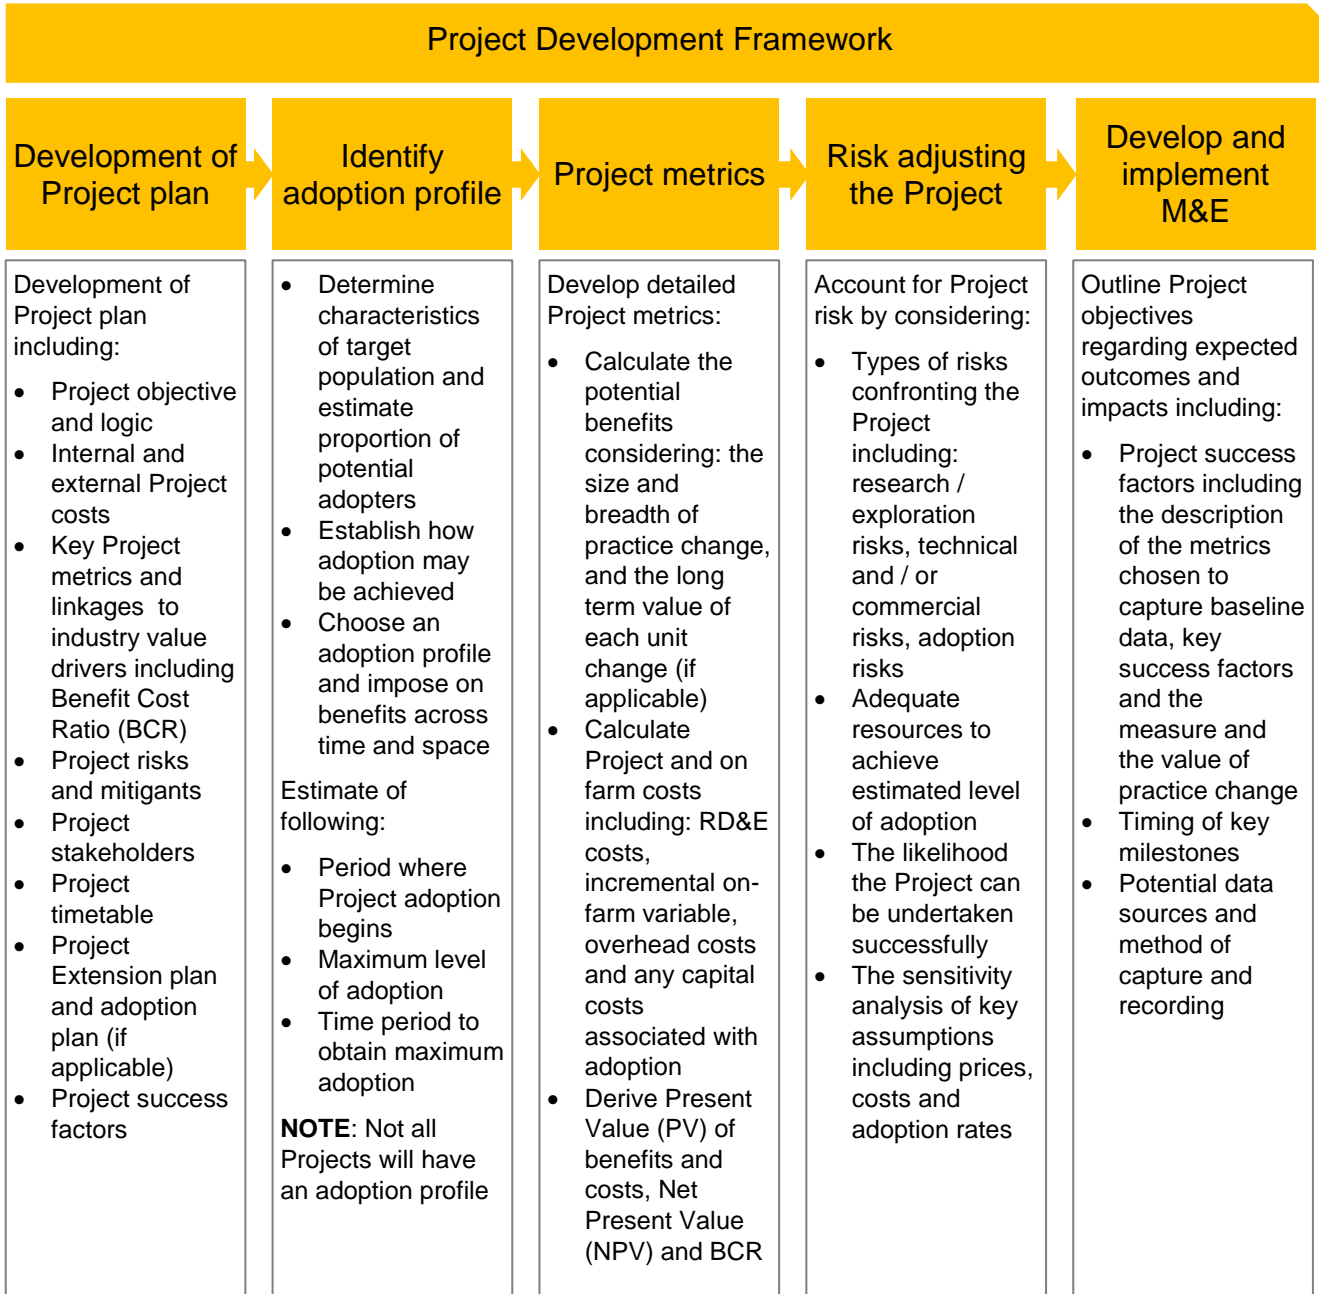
Project Development Framework

Development of Project plan

Identify adoption profile

Project metrics

Risk adjusting the Project

Develop and implement M&E

Development of Project plan including:

- Project objective and logic
- Internal and external Project costs
- Key Project metrics and linkages to industry value drivers including Benefit Cost Ratio (BCR)
- Project risks and mitigants
- Project stakeholders
- Project timetable
- Project Extension plan and adoption plan (if applicable)
- Project success factors

- Determine characteristics of target population and estimate proportion of potential adopters
- Establish how adoption may be achieved
- Choose an adoption profile and impose on benefits across time and space

Estimate of following:

- Period where Project adoption begins
- Maximum level of adoption
- Time period to obtain maximum adoption

**NOTE**: Not all Projects will have an adoption profile

Develop detailed Project metrics:

- Calculate the potential benefits considering: the size and breadth of practice change, and the long term value of each unit change (if applicable)
- Calculate Project and on farm costs including: RD&E costs, incremental on-farm variable, overhead costs and any capital costs associated with adoption
- Derive Present Value (PV) of benefits and costs, Net Present Value (NPV) and BCR

Account for Project risk by considering:

- Types of risks confronting the Project including: research / exploration risks, technical and / or commercial risks, adoption risks
- Adequate resources to achieve estimated level of adoption
- The likelihood the Project can be undertaken successfully
- The sensitivity analysis of key assumptions including prices, costs and adoption rates

Outline Project objectives regarding expected outcomes and impacts including:

- Project success factors including the description of the metrics chosen to capture baseline data, key success factors and the measure and the value of practice change
- Timing of key milestones
- Potential data sources and method of capture and recording